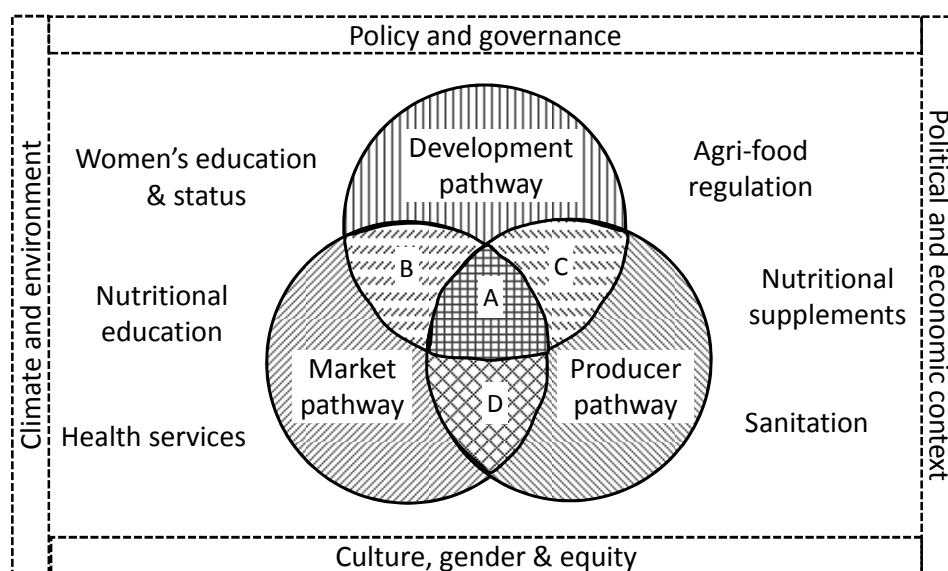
Policy and governance

Climate and environment

Women's education & status

Nutritional education

Health services

Development pathway

B

C

A

Market pathway

D

Producer pathway

Agri-food regulation

Nutritional supplements

Sanitation

Political and economic context

Culture, gender & equity